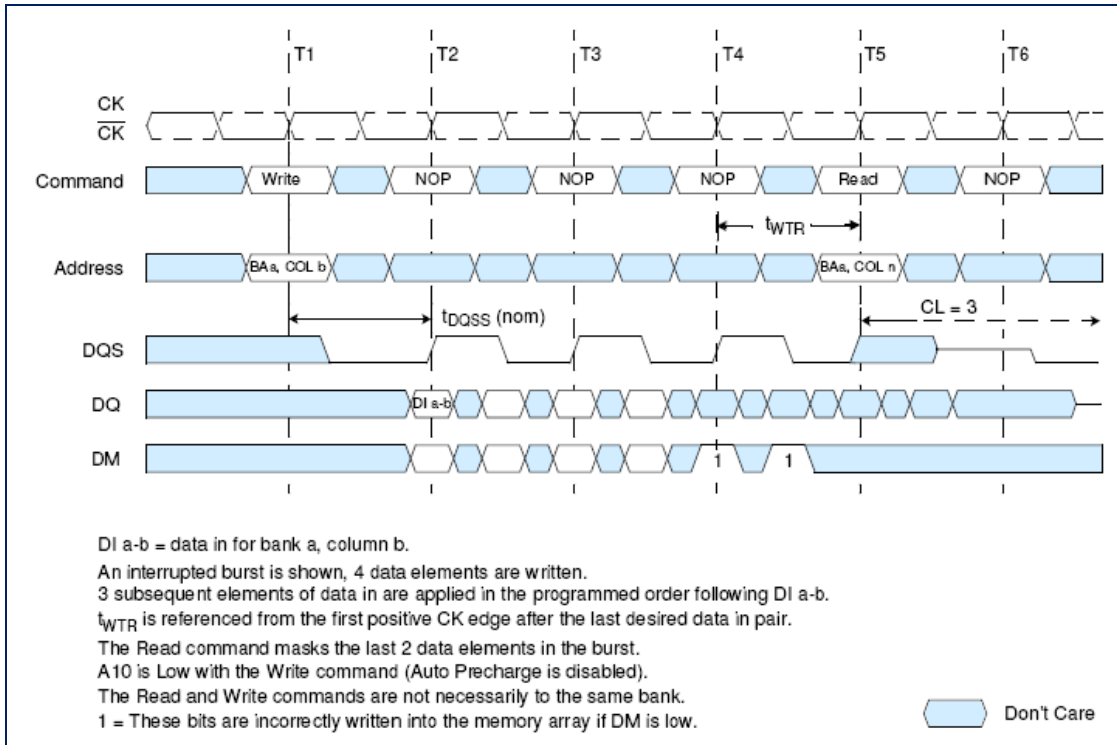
T1
T2
T3
T4
T5
T6

CK
$\overline{CK}$

Command
Write
NOP
NOP
NOP
Read
NOP

$t_{WTR}$

Address
BAs, COL b
BAs, COL n

$t_{DQSS}$ (nom)
CL = 3

DQS

DQ
DI a-b

DM
1
1

DI a-b = data in for bank a, column b.
An interrupted burst is shown, 4 data elements are written.
3 subsequent elements of data in are applied in the programmed order following DI a-b.
$t_{WTR}$ is referenced from the first positive CK edge after the last desired data in pair.
The Read command masks the last 2 data elements in the burst.
A10 is Low with the Write command (Auto Precharge is disabled).
The Read and Write commands are not necessarily to the same bank.
1 = These bits are incorrectly written into the memory array if DM is low.

Don't Care